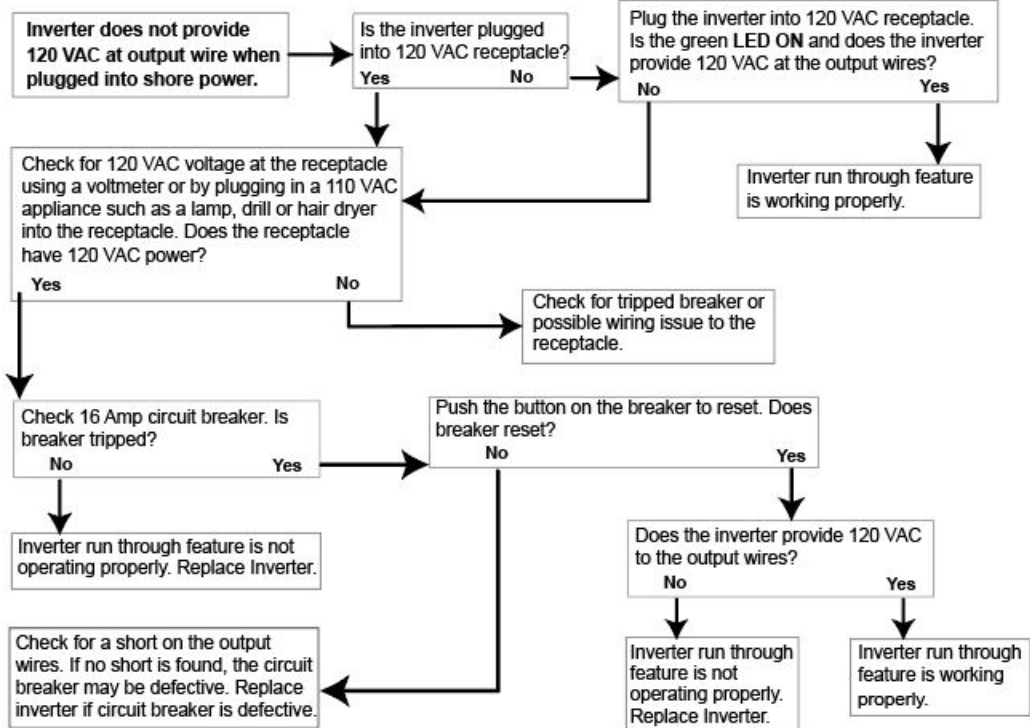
Inverter does not provide 120 VAC at output wire when plugged into shore power.

Is the inverter plugged into 120 VAC receptacle?
Yes No

Plug the inverter into 120 VAC receptacle. Is the green LED ON and does the inverter provide 120 VAC at the output wires?
No Yes

Inverter run through feature is working properly.

Check for 120 VAC voltage at the receptacle using a voltmeter or by plugging in a 110 VAC appliance such as a lamp, drill or hair dryer into the receptacle. Does the receptacle have 120 VAC power?
Yes No

Check for tripped breaker or possible wiring issue to the receptacle.

Check 16 Amp circuit breaker. Is breaker tripped?
No Yes

Push the button on the breaker to reset. Does breaker reset?
No Yes

Inverter run through feature is not operating properly. Replace Inverter.

Does the inverter provide 120 VAC to the output wires?
No Yes

Check for a short on the output wires. If no short is found, the circuit breaker may be defective. Replace inverter if circuit breaker is defective.

Inverter run through feature is not operating properly. Replace Inverter.

Inverter run through feature is working properly.